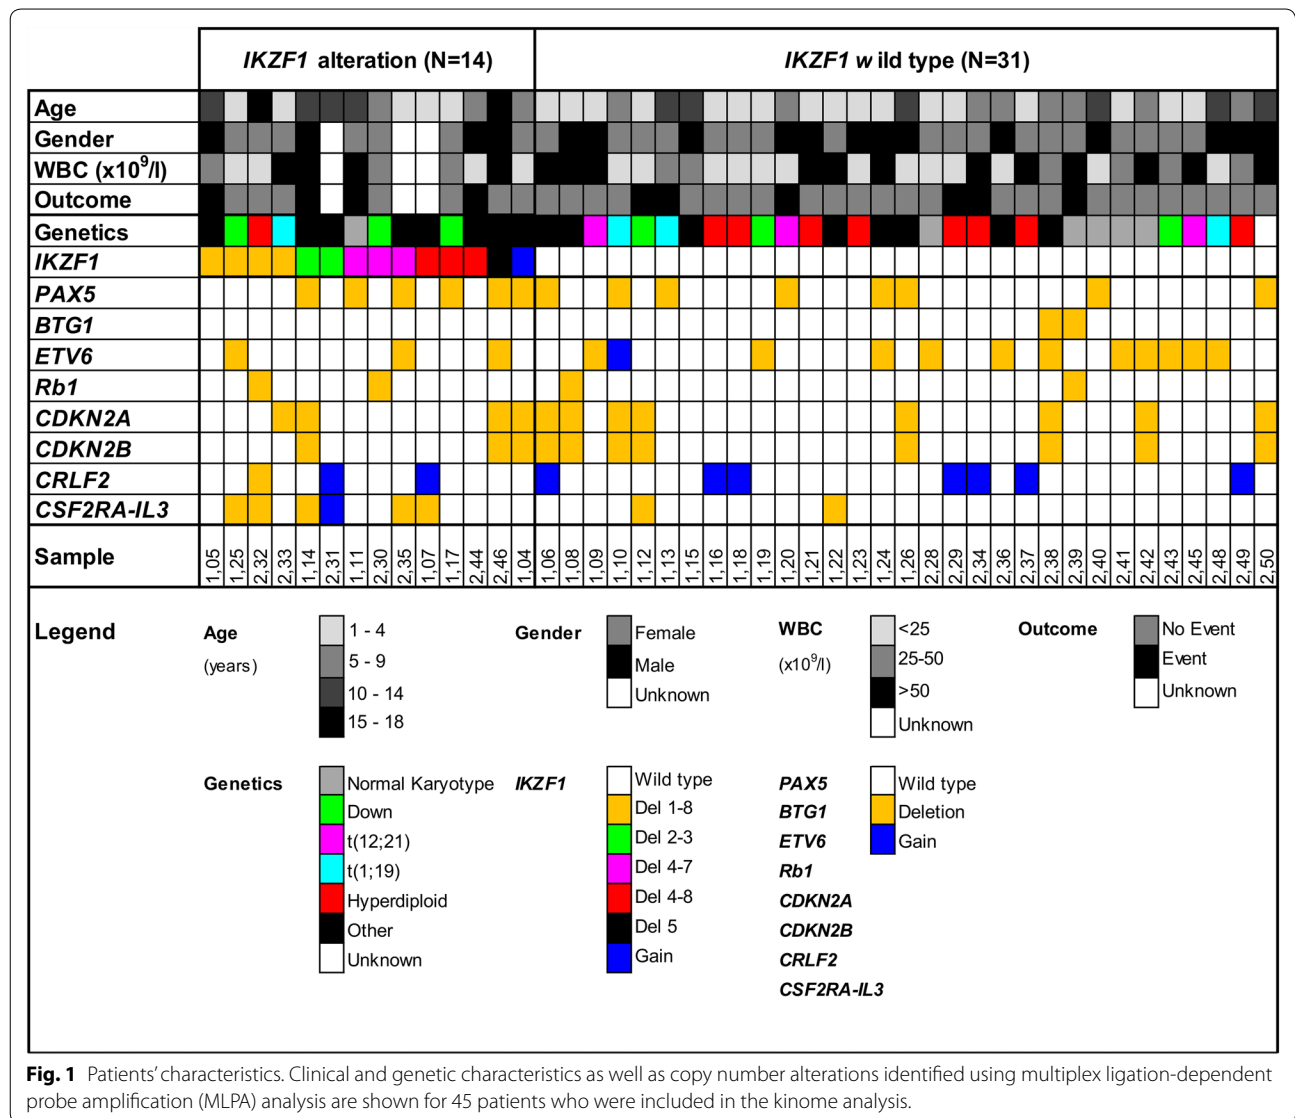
IKZF1 alteration (N=14)

IKZF1 w ild type (N=31)

Age
Gender
WBC (x10$^9$/l)
Outcome
Genetics
IKZF1
PAX5
BTG1
ETV6
Rb1
CDKN2A
CDKN2B
CRLF2
CSF2RA-IL3

Sample

1,05 1,25 2,32 2,33 1,14 2,31 1,11 2,30 2,35 1,07 1,17 2,44 2,46 1,04 1,06 1,08 1,09 1,10 1,12 1,13 1,15 1,16 1,18 1,19 1,20 1,21 1,22 1,23 1,24 1,26 2,28 2,29 2,34 2,36 2,37 2,38 2,39 2,40 2,41 2,42 2,43 2,45 2,48 2,49 2,50

Legend

Age (years)
1 - 4
5 - 9
10 - 14
15 - 18

Gender
Female
Male
Unknown

WBC (x10$^9$/l)
<25
25-50
>50
Unknown

Outcome
No Event
Event
Unknown

Genetics
Normal Karyotype
Down
t(12;21)
t(1;19)
Hyperdiploid
Other
Unknown

IKZF1
Wild type
Del 1-8
Del 2-3
Del 4-7
Del 4-8
Del 5
Gain

PAX5
BTG1
ETV6
Rb1
CDKN2A
CDKN2B
CRLF2
CSF2RA-IL3
Wild type
Deletion
Gain

Fig. 1 Patients' characteristics. Clinical and genetic characteristics as well as copy number alterations identified using multiplex ligation-dependent probe amplification (MLPA) analysis are shown for 45 patients who were included in the kinome analysis.